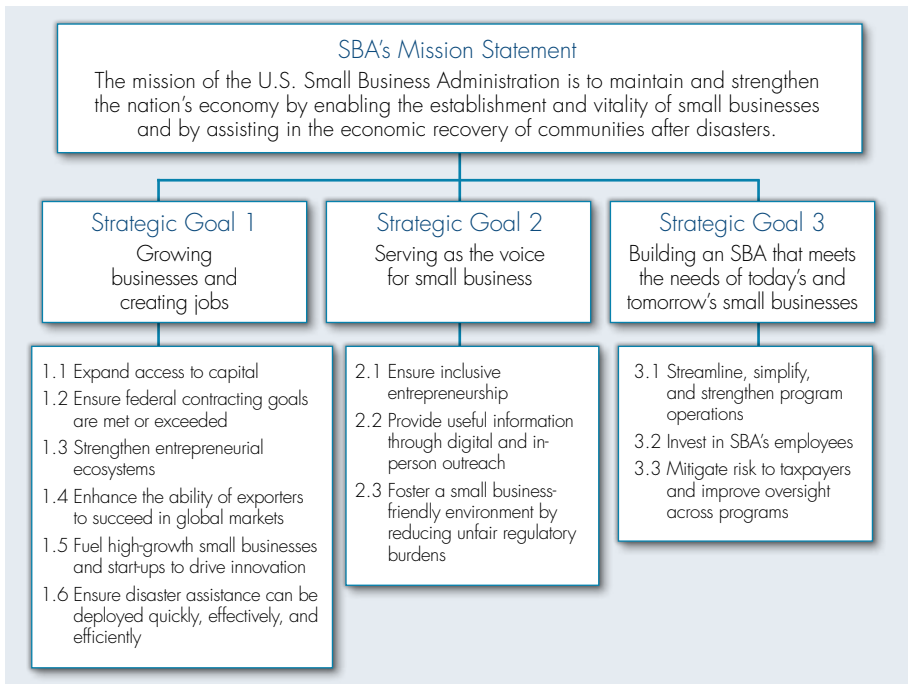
SBA's Mission Statement

The mission of the U.S. Small Business Administration is to maintain and strengthen the nation's economy by enabling the establishment and vitality of small businesses and by assisting in the economic recovery of communities after disasters.

Strategic Goal 1

Growing businesses and creating jobs

1.1 Expand access to capital

1.2 Ensure federal contracting goals are met or exceeded

1.3 Strengthen entrepreneurial ecosystems

1.4 Enhance the ability of exporters to succeed in global markets

1.5 Fuel high-growth small businesses and start-ups to drive innovation

1.6 Ensure disaster assistance can be deployed quickly, effectively, and efficiently

Strategic Goal 2

Serving as the voice for small business

2.1 Ensure inclusive entrepreneurship

2.2 Provide useful information through digital and in-person outreach

2.3 Foster a small business-friendly environment by reducing unfair regulatory burdens

Strategic Goal 3

Building an SBA that meets the needs of today's and tomorrow's small businesses

3.1 Streamline, simplify, and strengthen program operations

3.2 Invest in SBA's employees

3.3 Mitigate risk to taxpayers and improve oversight across programs